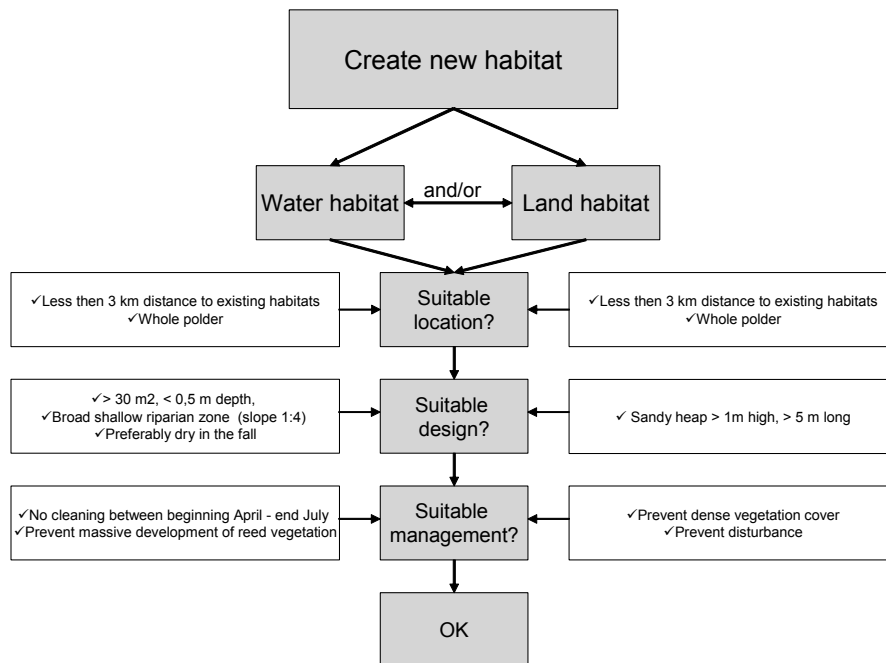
Create new habitat

Water habitat

and/or

Land habitat

✓Less then 3 km distance to existing habitats
✓Whole polder

Suitable location?

✓Less then 3 km distance to existing habitats
✓Whole polder

✓> 30 m2, < 0,5 m depth,
✓Broad shallow riparian zone (slope 1:4)
✓Preferably dry in the fall

Suitable design?

✓ Sandy heap > 1m high, > 5 m long

✓No cleaning between beginning April - end July
✓Prevent massive development of reed vegetation

Suitable management?

✓Prevent dense vegetation cover
✓Prevent disturbance

OK